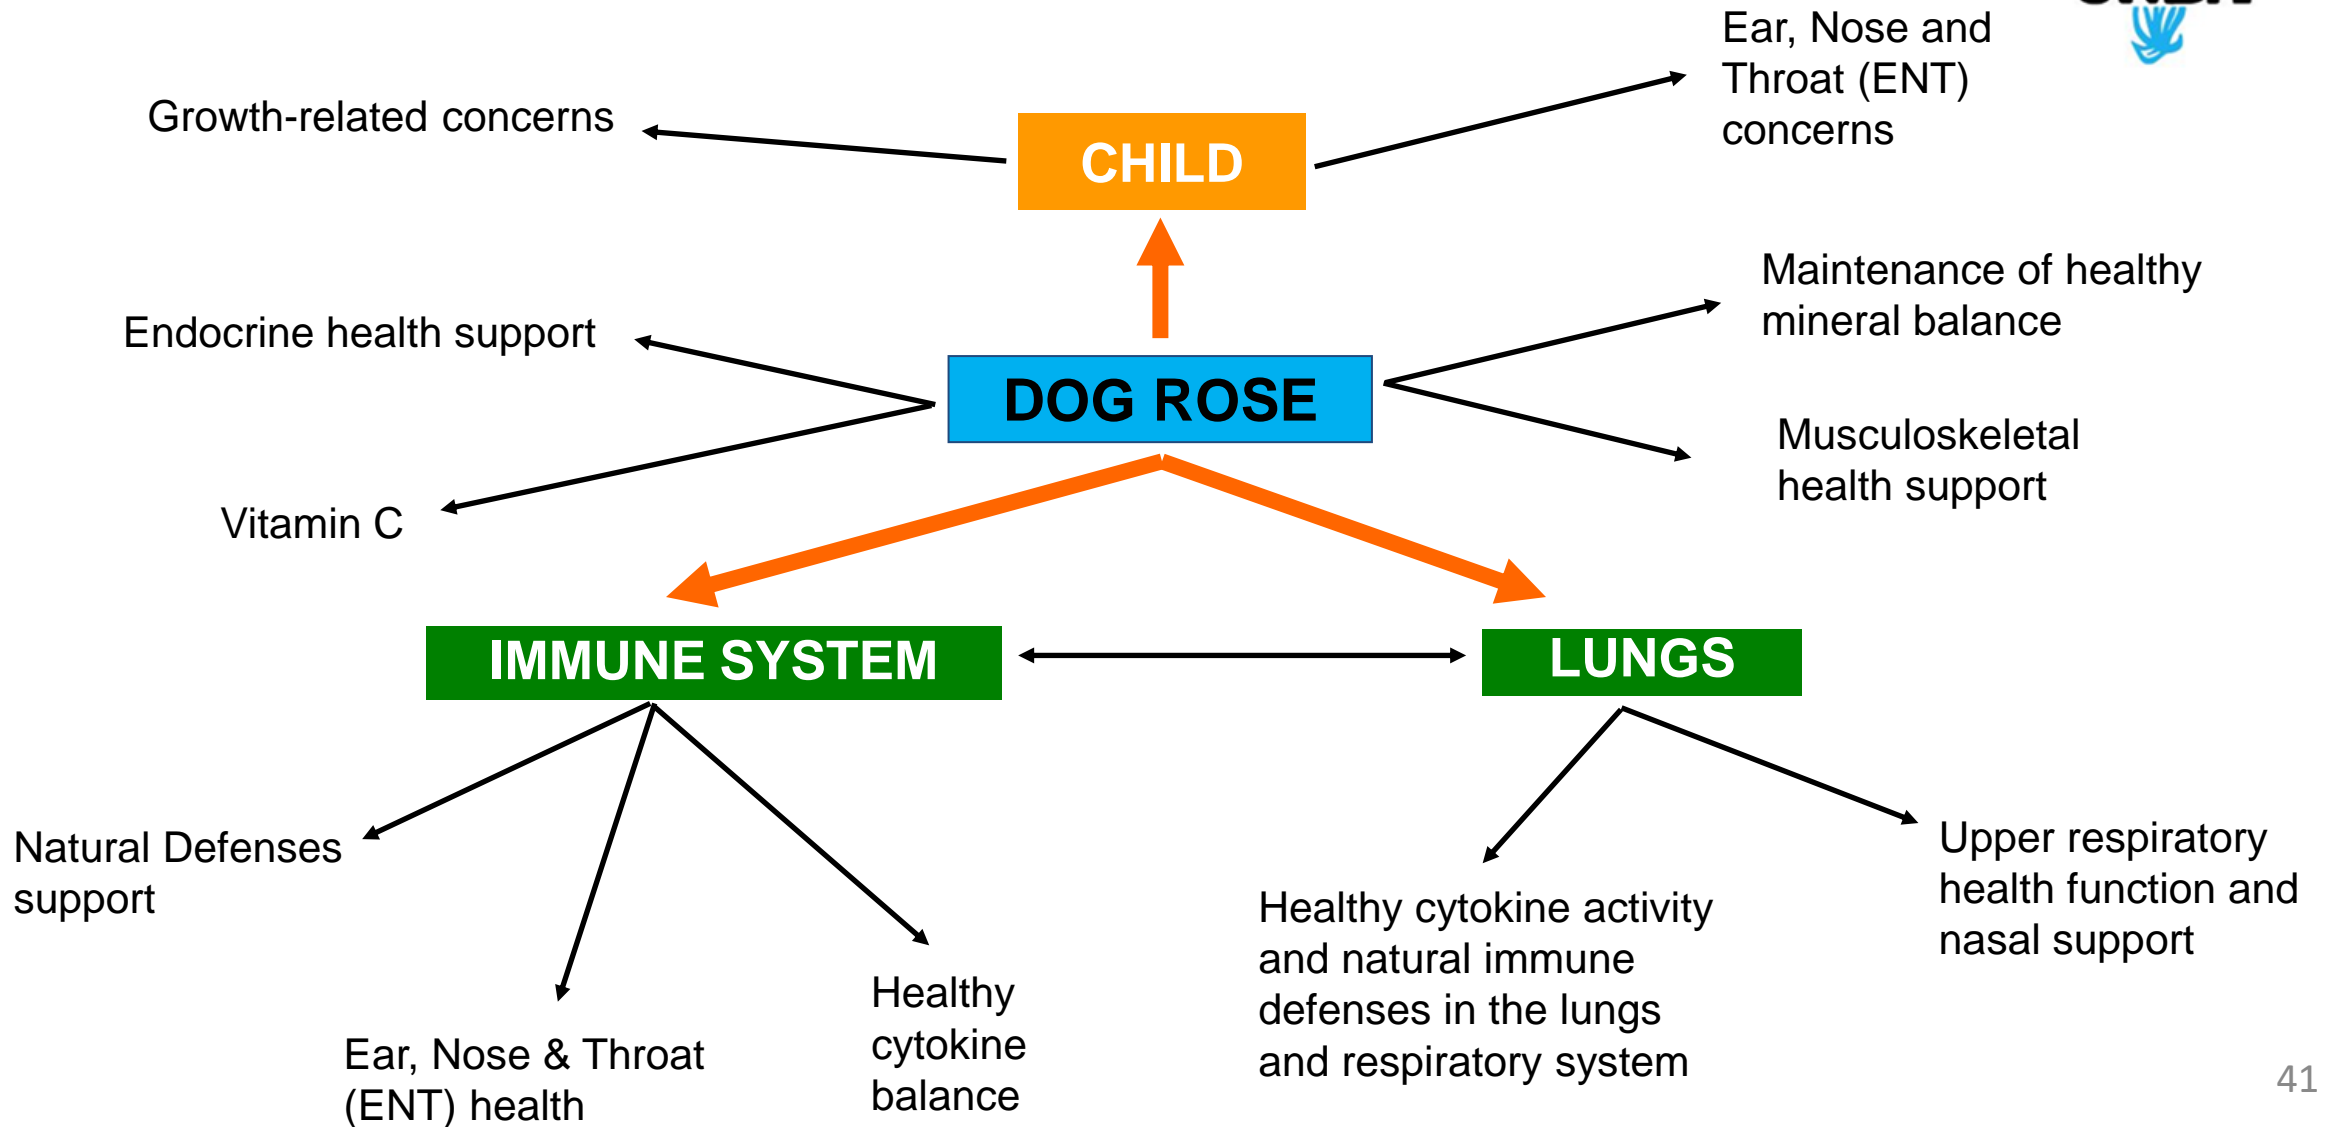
Growth-related concerns

CHILD

Ear, Nose and Throat (ENT) concerns

Endocrine health support

DOG ROSE

Maintenance of healthy mineral balance

Musculoskeletal health support

Vitamin C

IMMUNE SYSTEM

LUNGS

Natural Defenses support

Ear, Nose & Throat (ENT) health

Healthy cytokine balance

Healthy cytokine activity and natural immune defenses in the lungs and respiratory system

Upper respiratory health function and nasal support

41